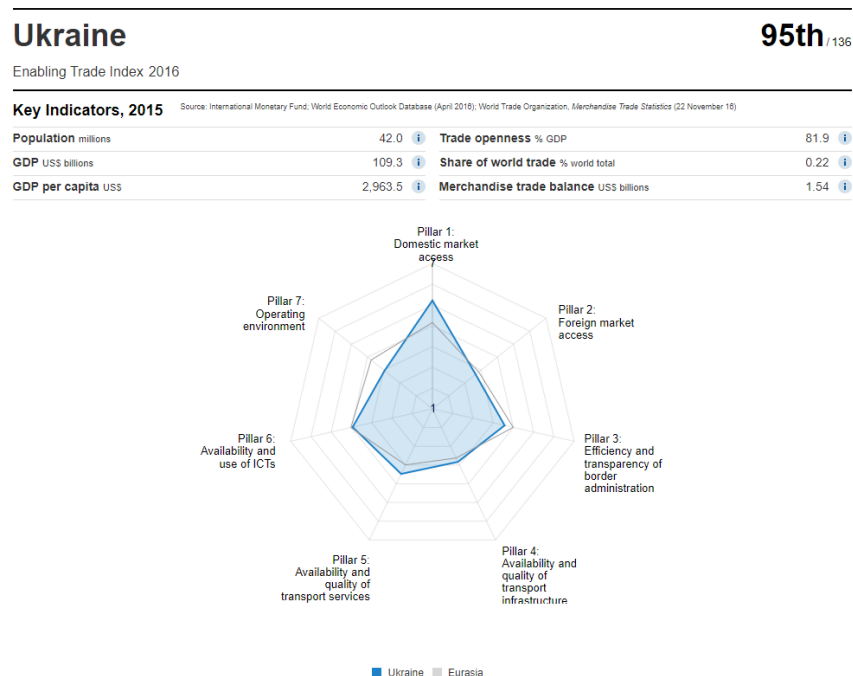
Ukraine

95th / 136

Enabling Trade Index 2016

Key Indicators, 2015

Source: International Monetary Fund; World Economic Outlook Database (April 2016); World Trade Organization, Merchandise Trade Statistics (22 November 16)

| | | | |
|---|---|---|---|
| Population millions | 42.0 i | Trade openness % GDP | 81.9 i |
| GDP US$ billions | 109.3 i | Share of world trade % world total | 0.22 i |
| GDP per capita US$ | 2,963.5 i | Merchandise trade balance US$ billions | 1.54 i |

Pillar 1: Domestic market access

7

Pillar 2: Foreign market access

Pillar 3: Efficiency and transparency of border administration

Pillar 4: Availability and quality of transport infrastructure

Pillar 5: Availability and quality of transport services

Pillar 6: Availability and use of ICTs

Pillar 7: Operating environment

1

Ukraine Eurasia